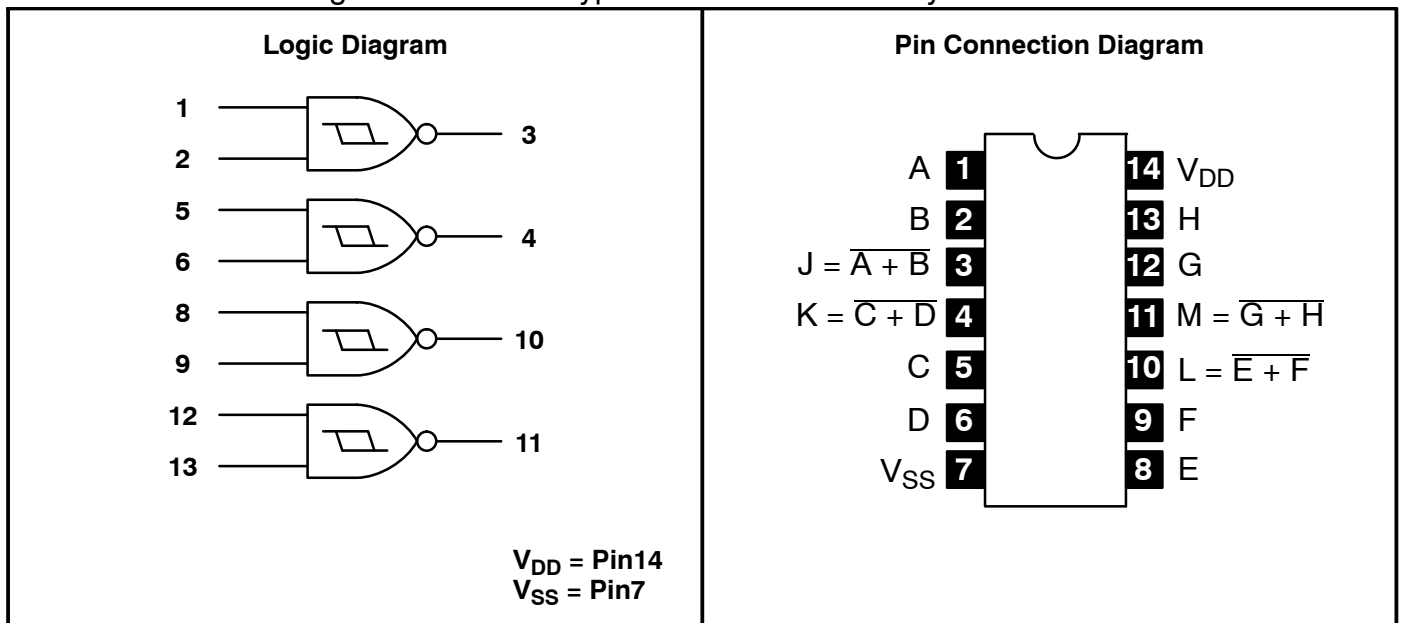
Logic Diagram

1

2

3

5

6

4

8

9

10

12

13

11

$V_{DD}$ = Pin14
$V_{SS}$ = Pin7

Pin Connection Diagram

A 1
B 2
$J = \overline{A + B}$ 3
$K = \overline{C + D}$ 4
C 5
D 6
$V_{SS}$ 7

14 $V_{DD}$
13 H
12 G
11 $M = \overline{G + H}$
10 $L = \overline{E + F}$
9 F
8 E